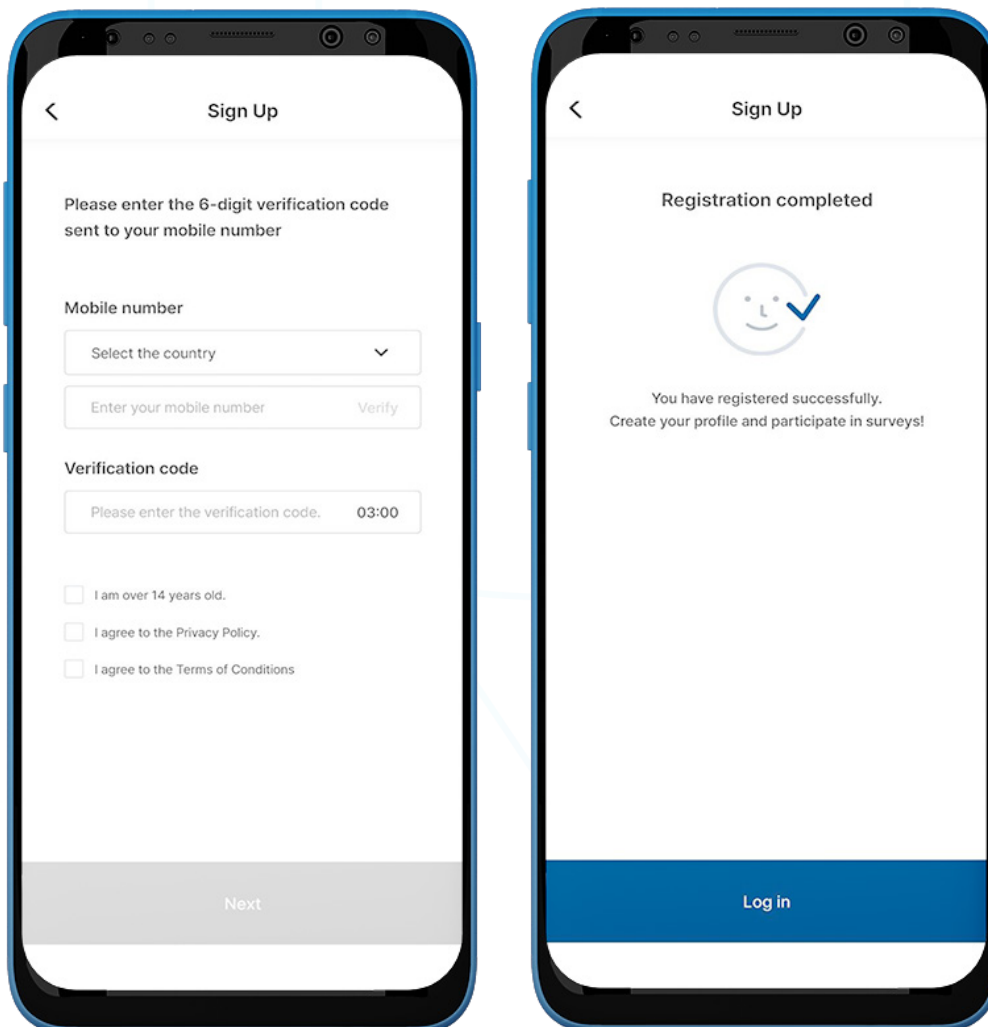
Sign Up

Please enter the 6-digit verification code sent to your mobile number

Mobile number

Select the country

Enter your mobile number

Verify

Verification code

Please enter the verification code.

03:00

I am over 14 years old.

I agree to the Privacy Policy.

I agree to the Terms of Conditions

Next

Sign Up

Registration completed

You have registered successfully.
Create your profile and participate in surveys!

Log in